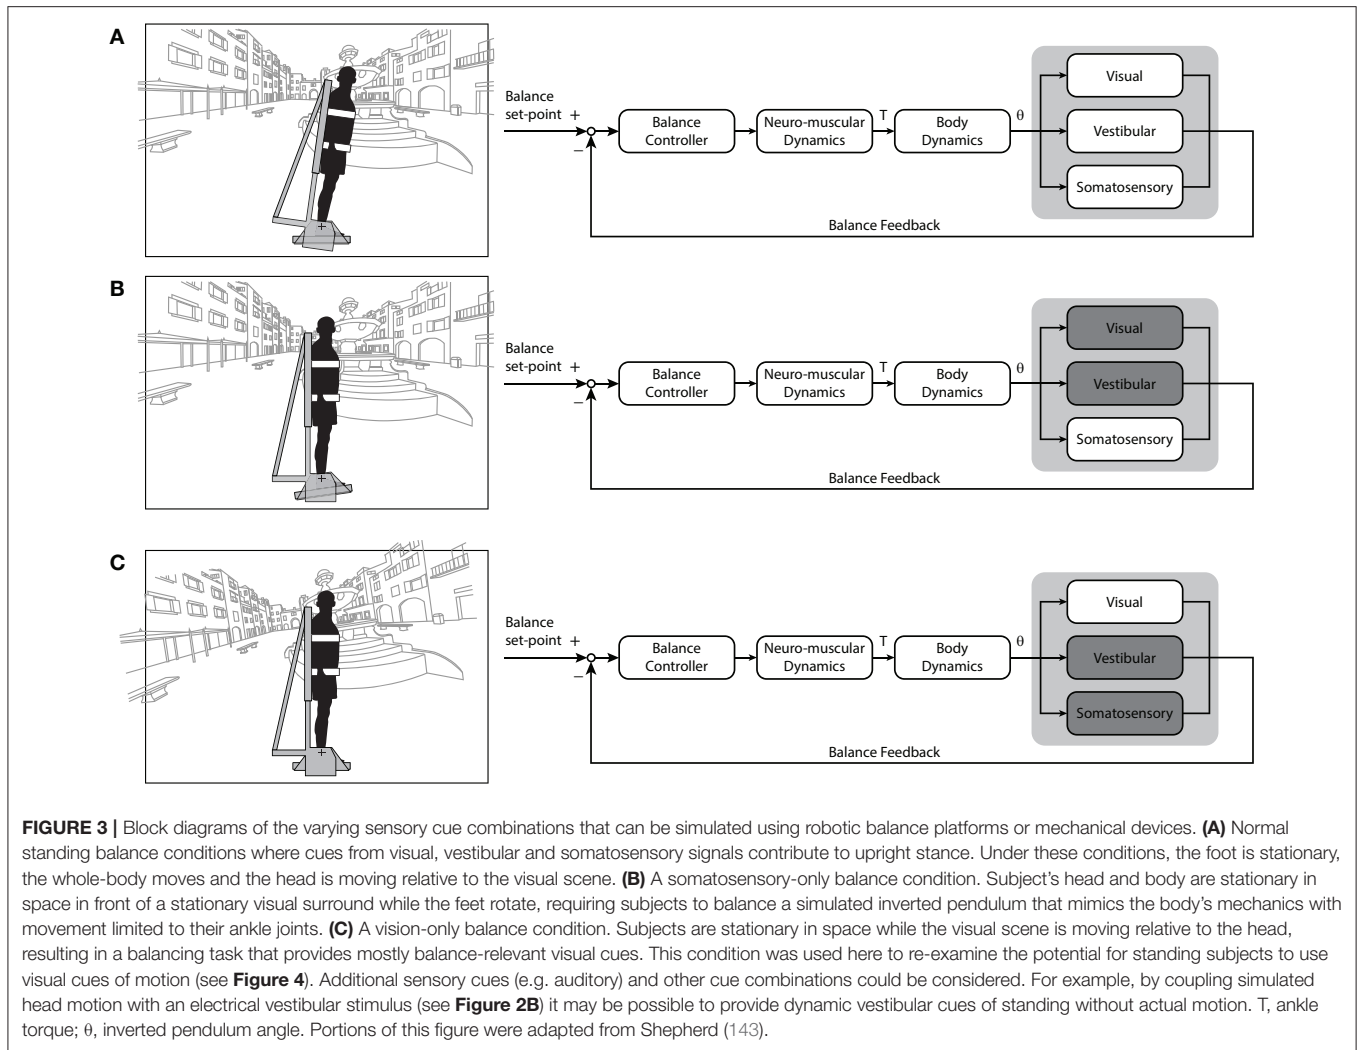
A

Balance set-point +

−

Balance Controller

Neuro-muscular Dynamics

T

Body Dynamics

θ

Visual

Vestibular

Somatosensory

Balance Feedback

B

Balance set-point +

−

Balance Controller

Neuro-muscular Dynamics

T

Body Dynamics

θ

Visual

Vestibular

Somatosensory

Balance Feedback

C

Balance set-point +

−

Balance Controller

Neuro-muscular Dynamics

T

Body Dynamics

θ

Visual

Vestibular

Somatosensory

Balance Feedback

**FIGURE 3 |** Block diagrams of the varying sensory cue combinations that can be simulated using robotic balance platforms or mechanical devices. **(A)** Normal standing balance conditions where cues from visual, vestibular and somatosensory signals contribute to upright stance. Under these conditions, the foot is stationary, the whole-body moves and the head is moving relative to the visual scene. **(B)** A somatosensory-only balance condition. Subject's head and body are stationary in space in front of a stationary visual surround while the feet rotate, requiring subjects to balance a simulated inverted pendulum that mimics the body's mechanics with movement limited to their ankle joints. **(C)** A vision-only balance condition. Subjects are stationary in space while the visual scene is moving relative to the head, resulting in a balancing task that provides mostly balance-relevant visual cues. This condition was used here to re-examine the potential for standing subjects to use visual cues of motion (see **Figure 4**). Additional sensory cues (e.g. auditory) and other cue combinations could be considered. For example, by coupling simulated head motion with an electrical vestibular stimulus (see **Figure 2B**) it may be possible to provide dynamic vestibular cues of standing without actual motion. T, ankle torque; θ, inverted pendulum angle. Portions of this figure were adapted from Shepherd (143).